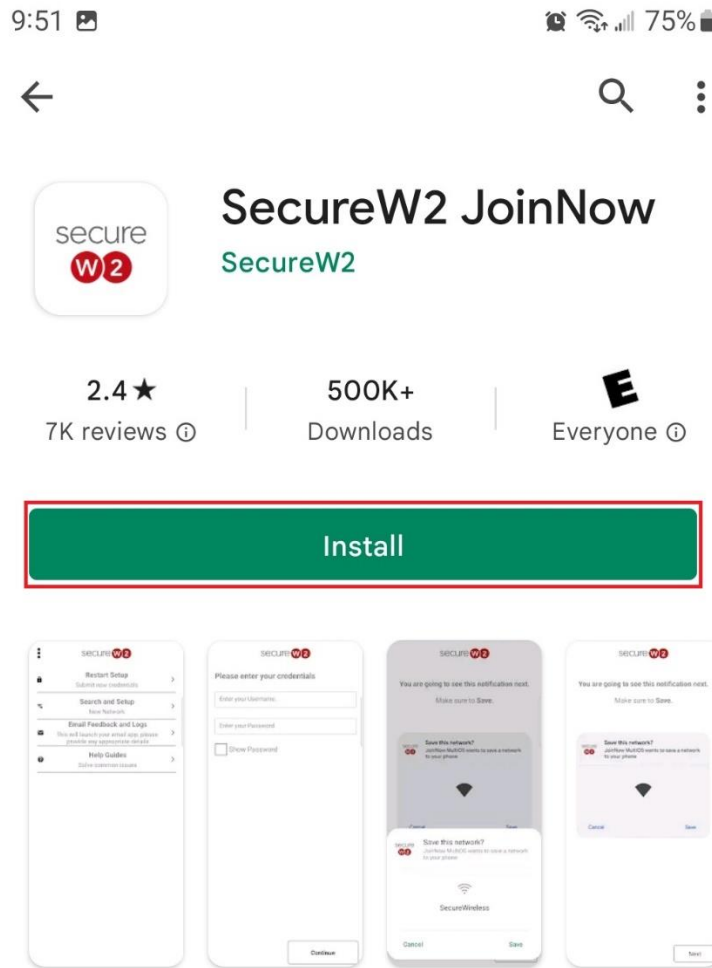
9:51

75%

SecureW2 JoinNow
SecureW2

secure W2

2.4 ★
7K reviews ⓘ

500K+
Downloads

E
Everyone ⓘ

Install

secure W2
Restart Setup
Submit new credentials
Search and Setup
New Network
Email Feedback and Logs
This will launch your email app, please provide any appropriate details
Help Guides
Solve common issues

secure W2
Please enter your credentials
Enter your Username
Enter your Password
Show Password
Continue

secure W2
You are going to see this notification next.
Make sure to Save.
Save this network?
JoinNow MultiOS wants to save a network to your phone
Cancel
Save
Save this network?
JoinNow MultiOS wants to save a network to your phone
SecureWireless
Cancel
Save

secure W2
You are going to see this notification next.
Make sure to Save.
Save this network?
JoinNow MultiOS wants to save a network to your phone
Cancel
Save
Next